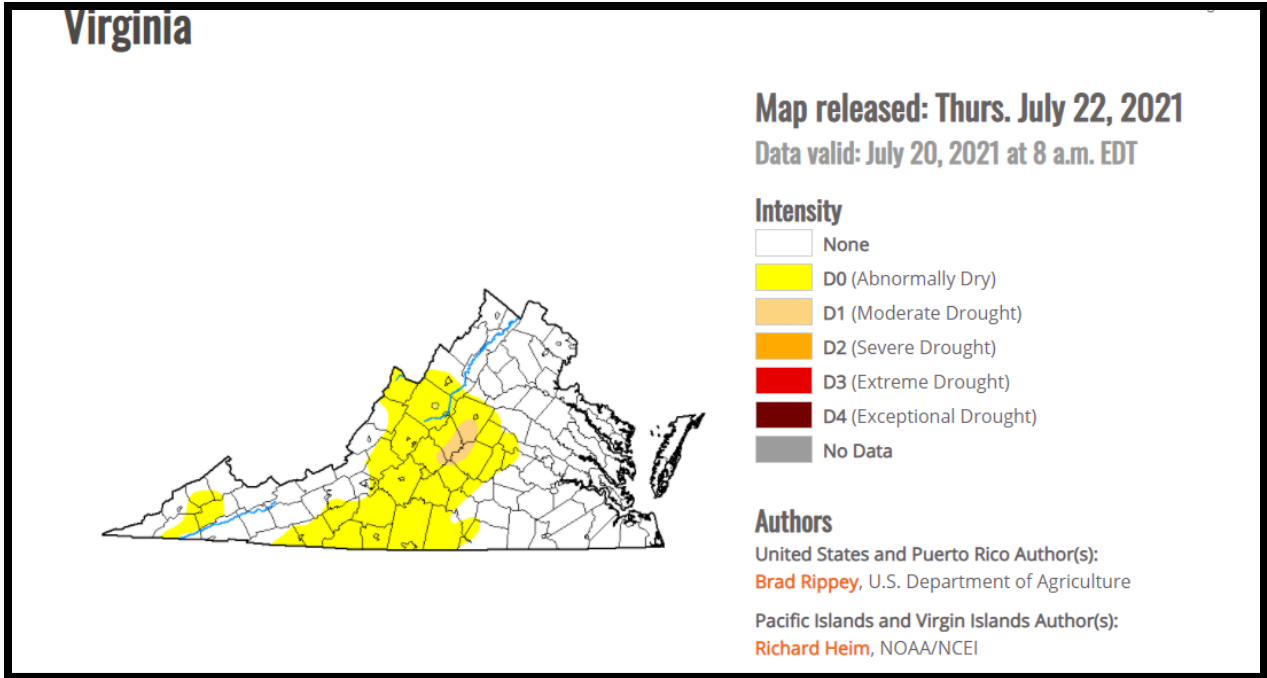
Virginia

Map released: Thurs. July 22, 2021

Data valid: July 20, 2021 at 8 a.m. EDT

Intensity

None

D0 (Abnormally Dry)

D1 (Moderate Drought)

D2 (Severe Drought)

D3 (Extreme Drought)

D4 (Exceptional Drought)

No Data

Authors

United States and Puerto Rico Author(s):

Brad Rippey, U.S. Department of Agriculture

Pacific Islands and Virgin Islands Author(s):

Richard Heim, NOAA/NCEI